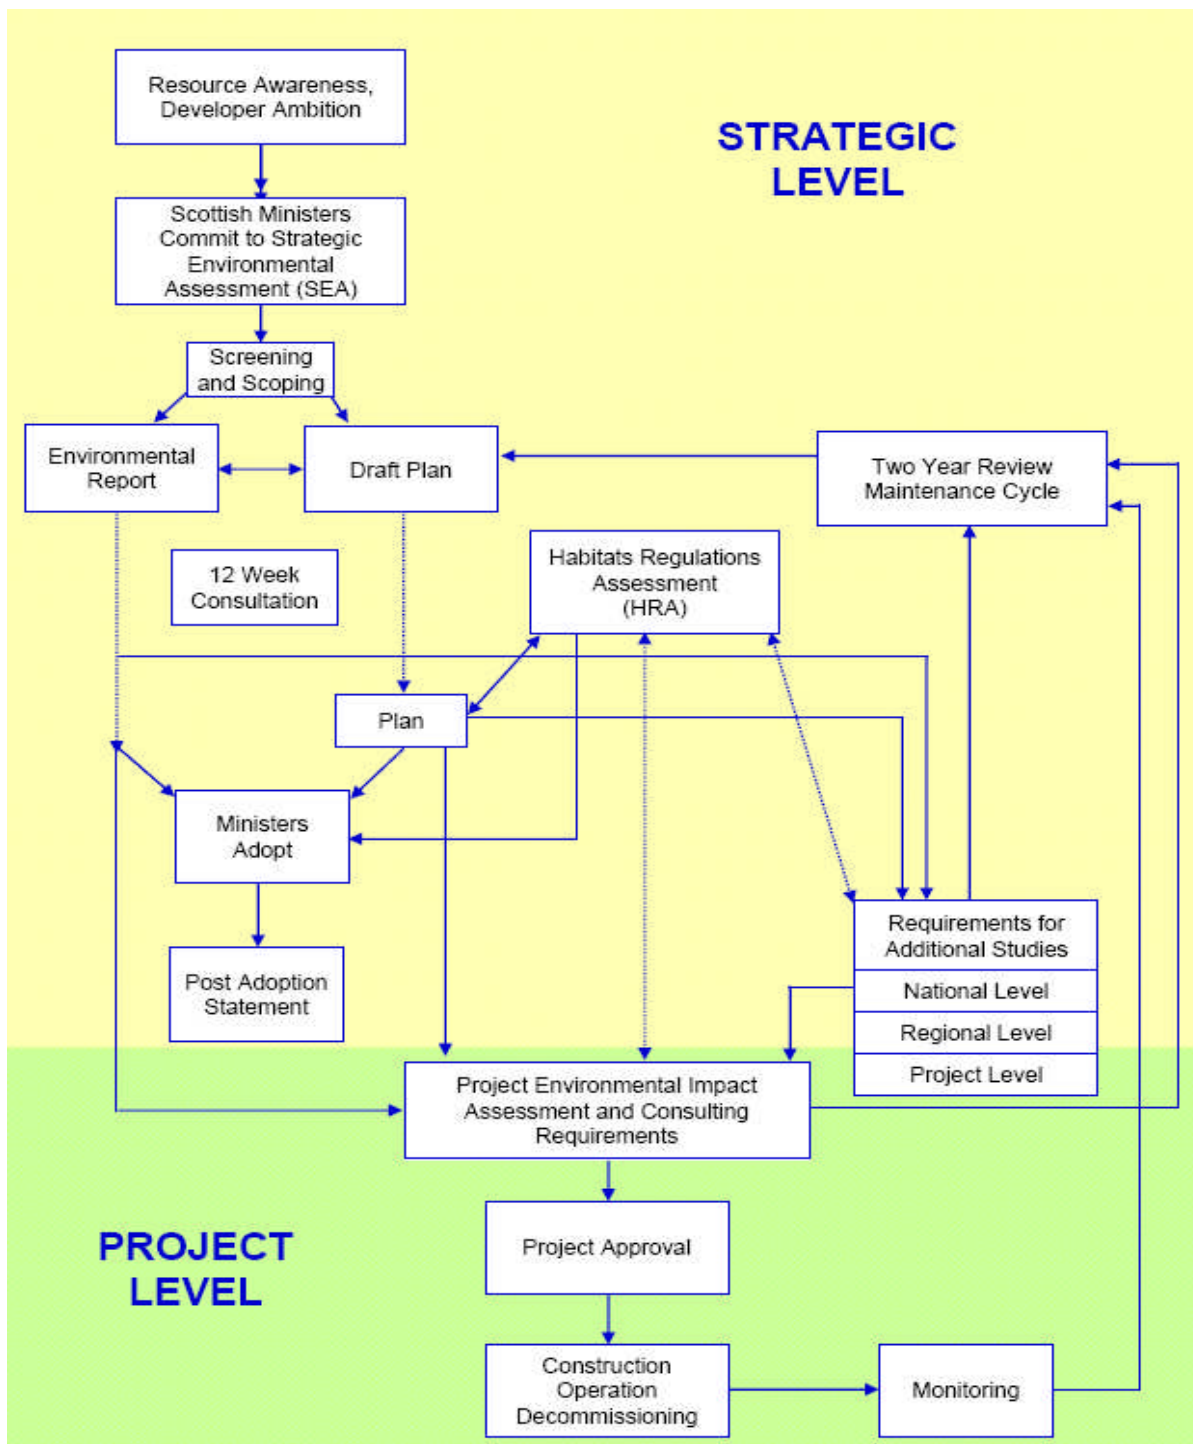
Resource Awareness, Developer Ambition

STRATEGIC LEVEL

Scottish Ministers Commit to Strategic Environmental Assessment (SEA)

Screening and Scoping

Environmental Report

Draft Plan

Two Year Review Maintenance Cycle

12 Week Consultation

Habitats Regulations Assessment (HRA)

Plan

Ministers Adopt

Requirements for Additional Studies

National Level

Regional Level

Project Level

Post Adoption Statement

Project Environmental Impact Assessment and Consulting Requirements

Project Approval

PROJECT LEVEL

Construction Operation Decommissioning

Monitoring